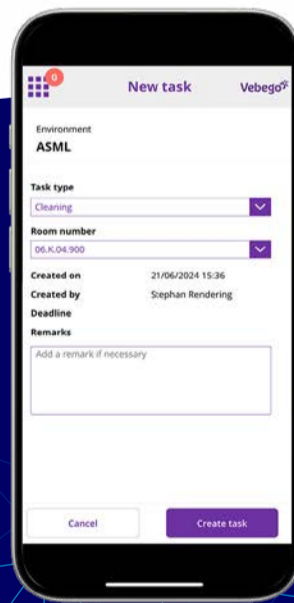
0

New task

Vebego

Environment

ASML

Task type

Cleaning

Room number

06.K.04.900

Created on 21/06/2024 15:36

Created by Stephan Rendering

Deadline

Remarks

Add a remark if necessary

Cancel

Create task